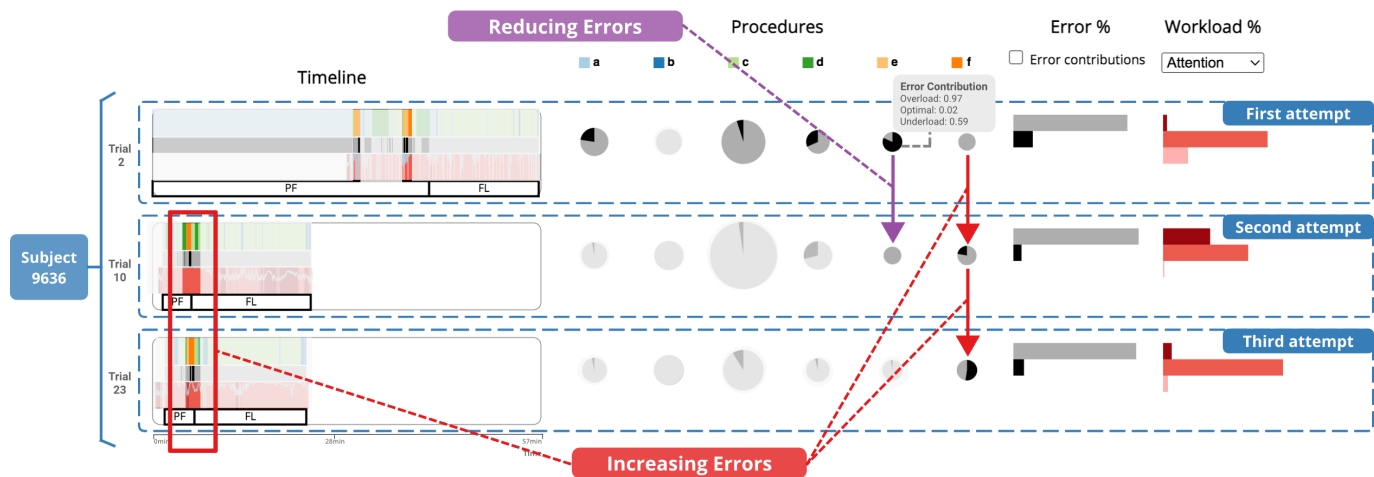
Reducing Errors

Procedures

Error %

Workload %

Timeline

a b c d e f

Error contributions

Attention

Error Contribution
Overload: 0.97
Optimal: 0.02
Underload: 0.59

First attempt

Trial 2

PF FL

Subject 9636

Second attempt

Trial 10

PF FL

Third attempt

Trial 23

PF FL

0min 28min 57min

Increasing Errors